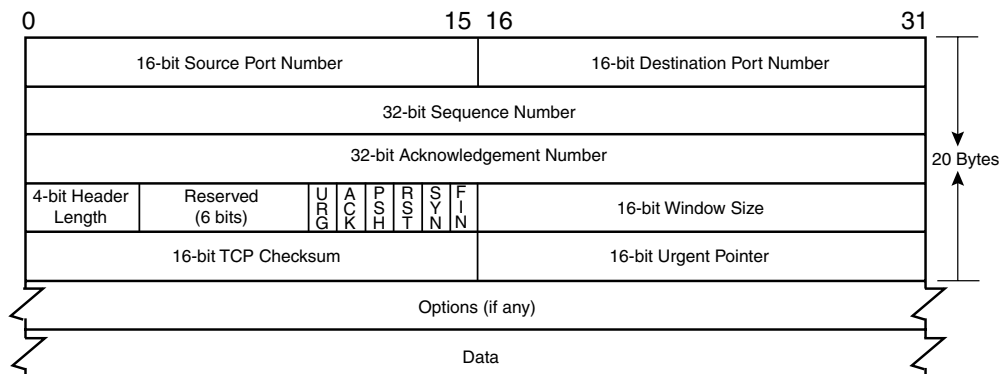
0 15 16 31

| 16-bit Source Port Number | | | | | | | | 16-bit Destination Port Number |
|---|---|---|---|---|---|---|---|---|
| 32-bit Sequence Number | | | | | | | | |
| 32-bit Acknowledgement Number | | | | | | | | |
| 4-bit Header Length | Reserved (6 bits) | URG | ACK | PSH | RST | SYN | FIN | 16-bit Window Size |
| 16-bit TCP Checksum | | | | | | | | 16-bit Urgent Pointer |

20 Bytes

Options (if any)

Data